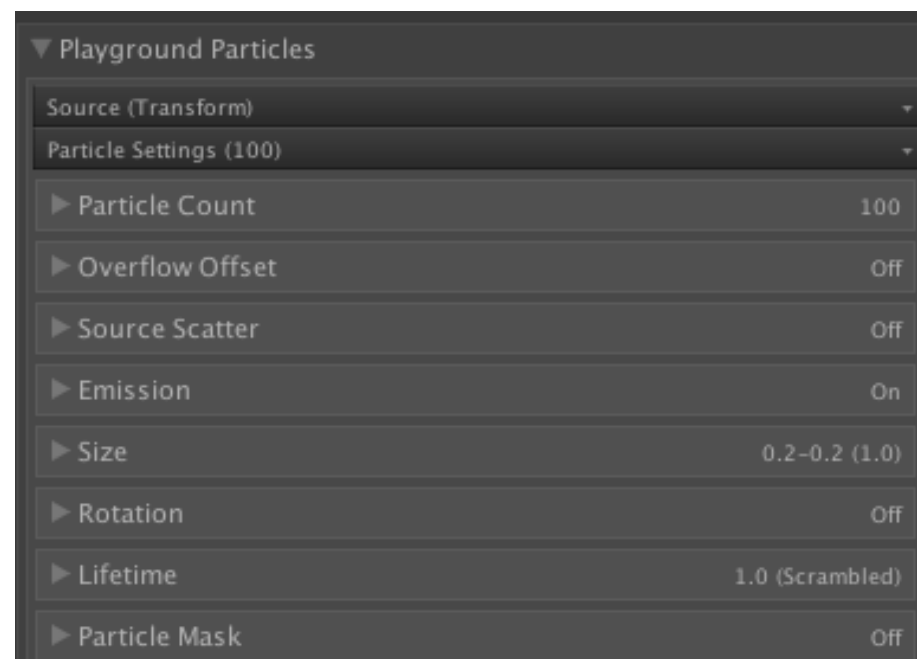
Playground Particles

Source (Transform)

Particle Settings (100)

Particle Count 100

Overflow Offset Off

Source Scatter Off

Emission On

Size 0.2–0.2 (1.0)

Rotation Off

Lifetime 1.0 (Scrambled)

Particle Mask Off